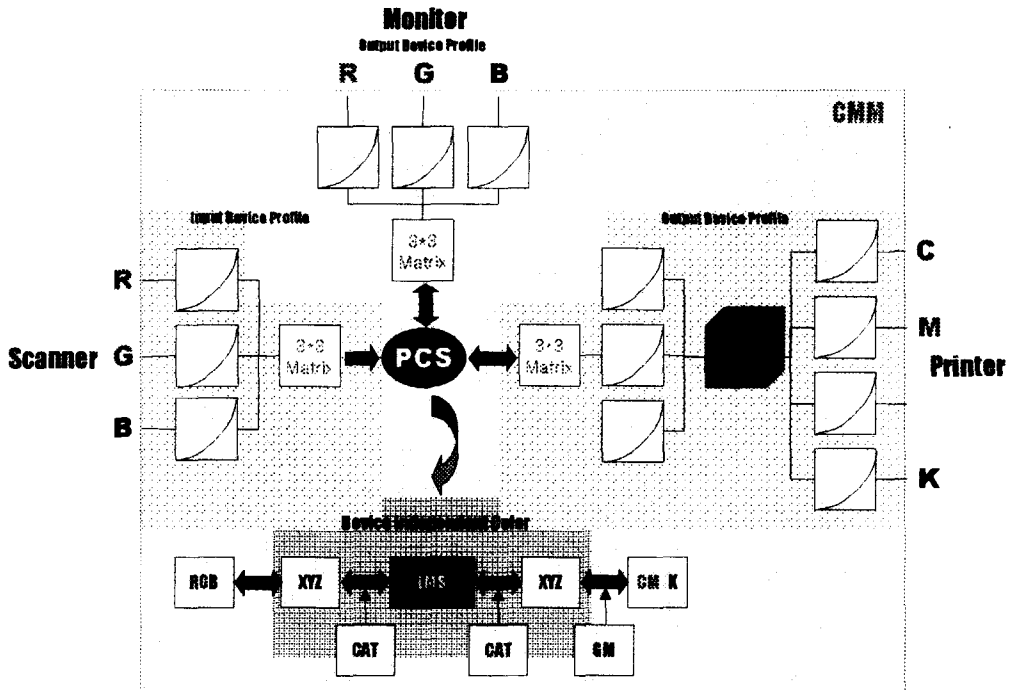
Moniter
Output Device Profile

R G B

CMM

Input Device Profile

Output Device Profile

3*3 Matrix

R

C

Scanner G

3*3 Matrix

PCS

3*3 Matrix

M

Printer

B

K

Device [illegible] Color

RGB

XYZ

LMS

XYZ

CM K

CAT

CAT

GM